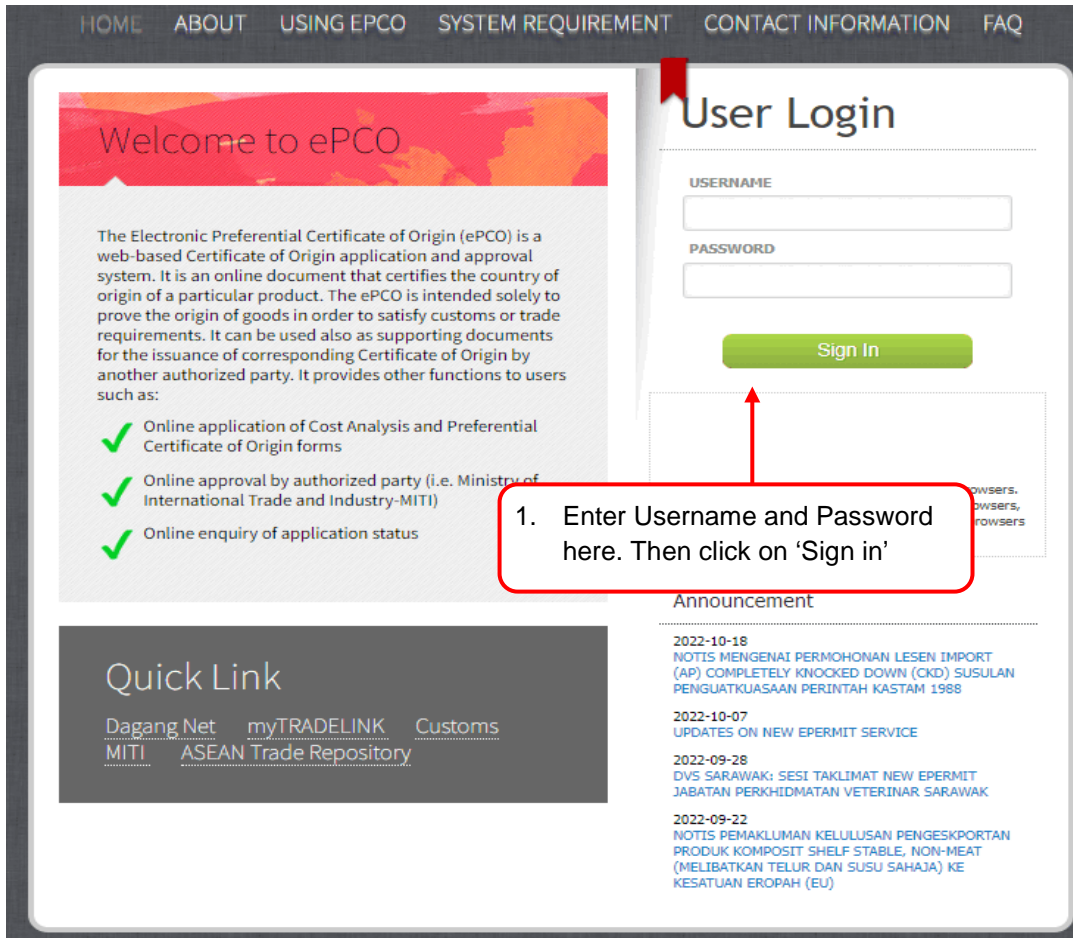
HOME ABOUT USING EPCO SYSTEM REQUIREMENT CONTACT INFORMATION FAQ

Welcome to ePCO

The Electronic Preferential Certificate of Origin (ePCO) is a web-based Certificate of Origin application and approval system. It is an online document that certifies the country of origin of a particular product. The ePCO is intended solely to prove the origin of goods in order to satisfy customs or trade requirements. It can be used also as supporting documents for the issuance of corresponding Certificate of Origin by another authorized party. It provides other functions to users such as:

Online application of Cost Analysis and Preferential Certificate of Origin forms

Online approval by authorized party (i.e. Ministry of International Trade and Industry-MITI)

Online enquiry of application status

Quick Link

Dagang Net myTRADELINK Customs MITI ASEAN Trade Repository

User Login

USERNAME

PASSWORD

Sign In

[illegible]owsers. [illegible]owsers, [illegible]rowsers

1. Enter Username and Password here. Then click on 'Sign in'

Announcement

2022-10-18
NOTIS MENGENAI PERMOHONAN LESEN IMPORT (AP) COMPLETELY KNOCKED DOWN (CKD) SUSULAN PENGUATKUASAAN PERINTAH KASTAM 1988

2022-10-07
UPDATES ON NEW EPERMIT SERVICE

2022-09-28
DVS SARAWAK: SESI TAKLIMAT NEW EPERMIT JABATAN PERKHIDMATAN VETERINAR SARAWAK

2022-09-22
NOTIS PEMAKLUMAN KELULUSAN PENGESKPORTAN PRODUK KOMPOSIT SHELF STABLE, NON-MEAT (MELIBATKAN TELUR DAN SUSU SAHAJA) KE KESATUAN EROPAH (EU)